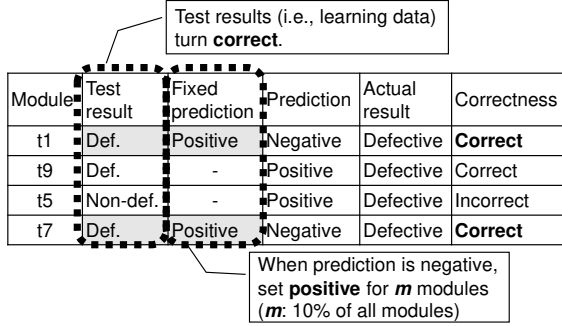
Test results (i.e., learning data) turn **correct**.

| Module | Test result | Fixed prediction | Prediction | Actual result | Correctness |
|---|---|---|---|---|---|
| t1 | Def. | Positive | Negative | Defective | **Correct** |
| t9 | Def. | - | Positive | Defective | Correct |
| t5 | Non-def. | - | Positive | Defective | Incorrect |
| t7 | Def. | Positive | Negative | Defective | **Correct** |

When prediction is negative, set **positive** for ***m*** modules (***m***: 10% of all modules)